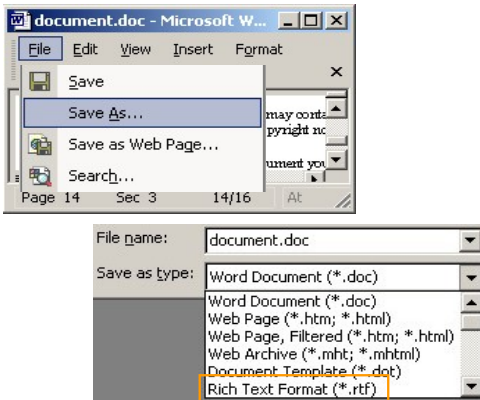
document.doc - Microsoft W...

File Edit View Insert Format

Save

Save As...

Save as Web Page...

Search...

may conta
pyright no
ument you

Page 14 Sec 3 14/16 At

File name: document.doc

Save as type: Word Document (*.doc)

Word Document (*.doc)
Web Page (*.htm; *.html)
Web Page, Filtered (*.htm; *.html)
Web Archive (*.mht; *.mhtml)
Document Template (*.dot)
Rich Text Format (*.rtf)